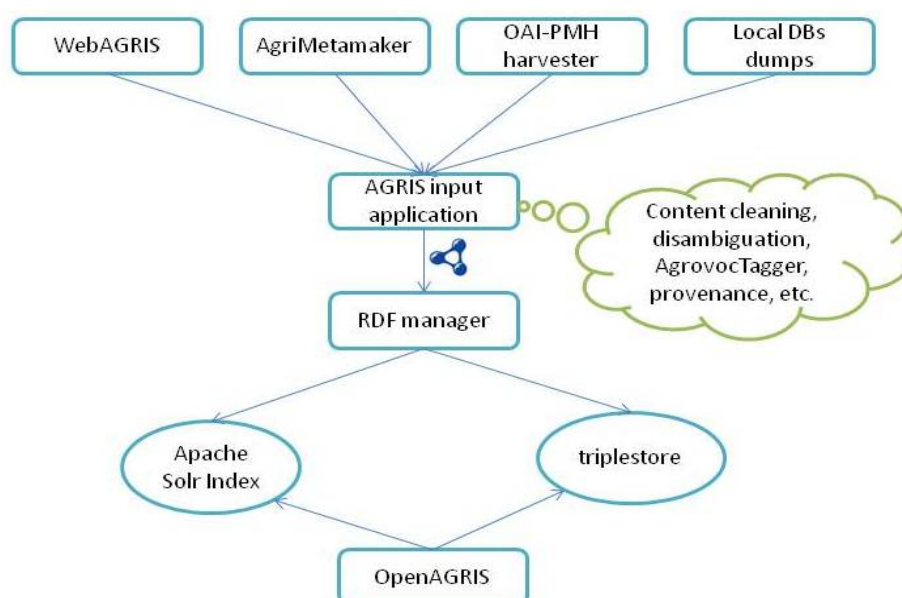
WebAGRIS

AgriMetamaker

OAI-PMH harvester

Local DBs dumps

AGRIS input application

Content cleaning, disambiguation, AgrovocTagger, provenance, etc.

RDF manager

Apache Solr Index

triplestore

OpenAGRIS